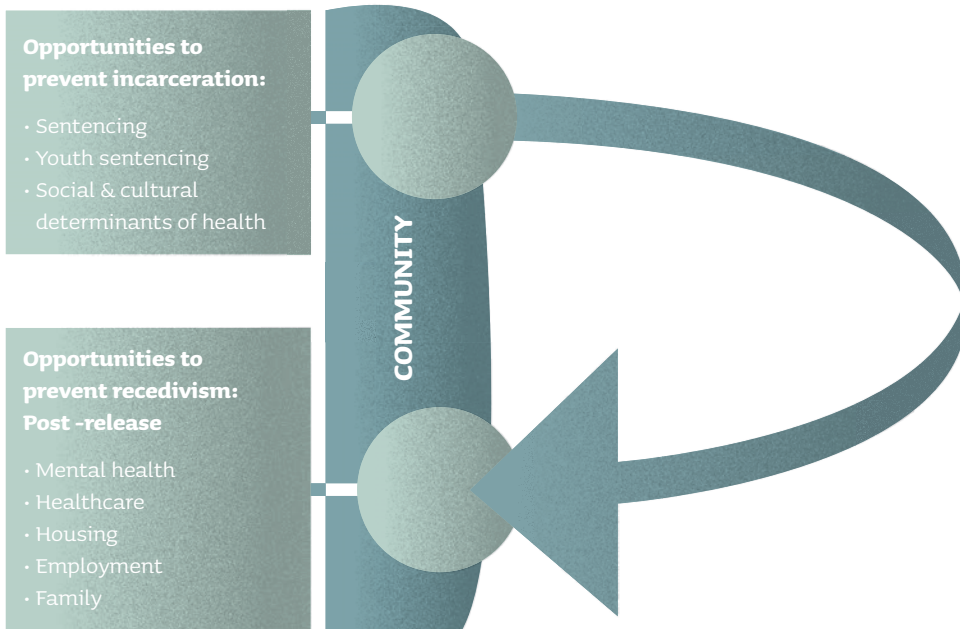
Opportunities to prevent incarceration:

· Sentencing
· Youth sentencing
· Social & cultural determinants of health

COMMUNITY

Opportunities to prevent recedivism: Post -release

· Mental health
· Healthcare
· Housing
· Employment
· Family